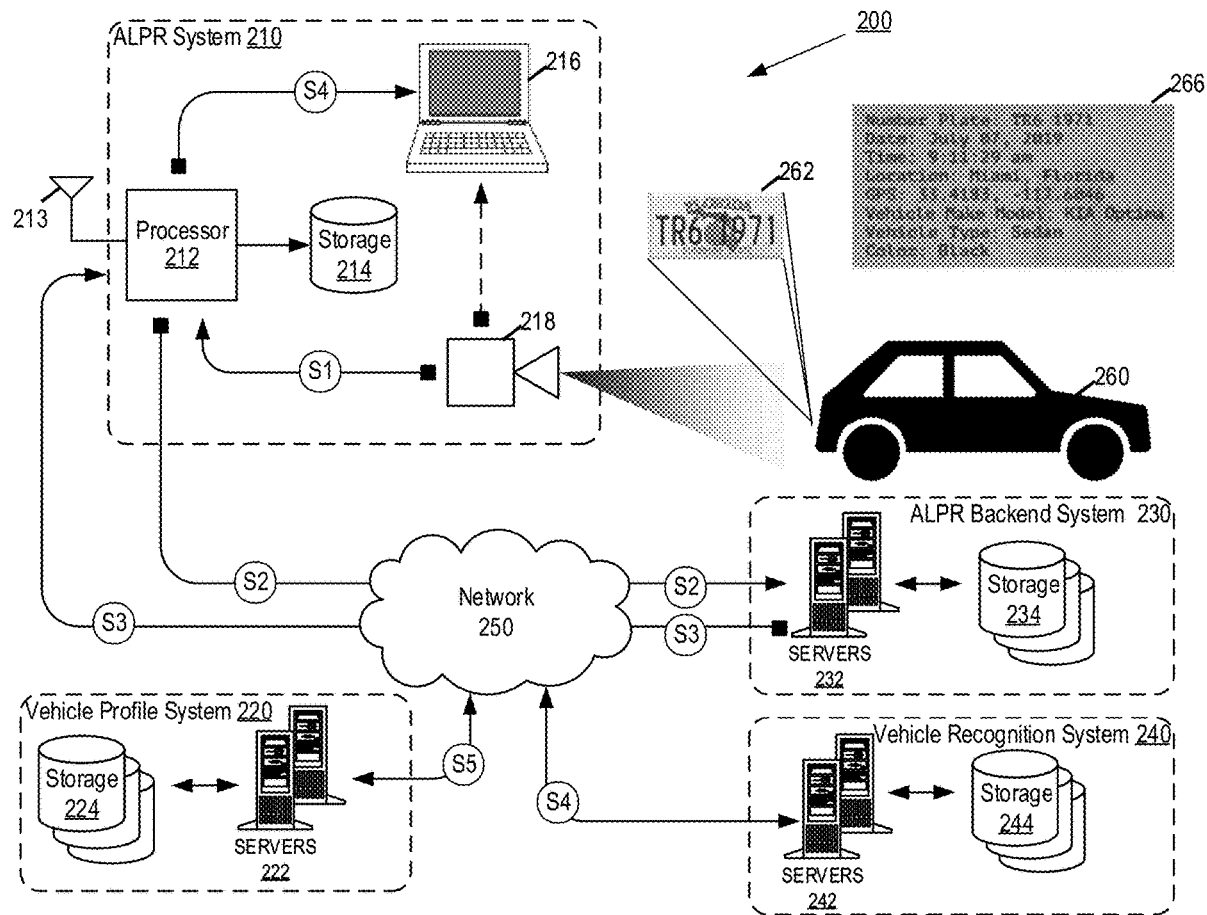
200

ALPR System 210

S4

216

266

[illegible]

262

TR6 1971

213

Processor
212

Storage
214

218

S1

260

ALPR Backend System 230

S2

Network
250

S2

Storage
234

S3

S3

SERVERS
232

Vehicle Profile System 220

Vehicle Recognition System 240

Storage
224

S5

S4

Storage
244

SERVERS
222

SERVERS
242